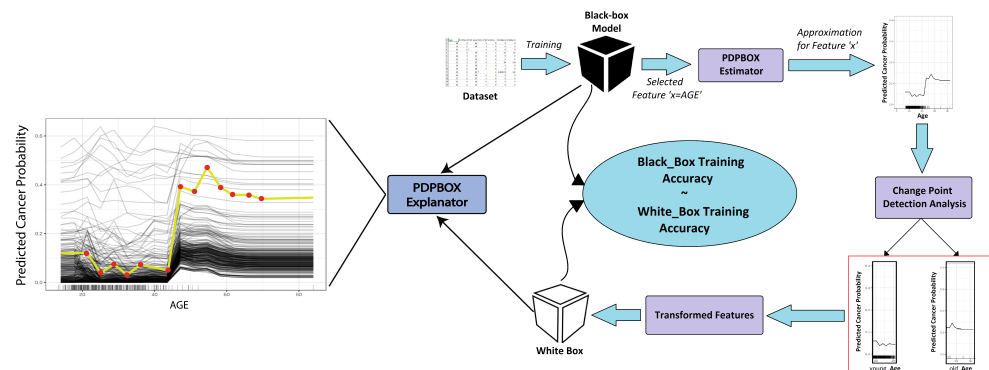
Black-box Model

Training

Dataset

Selected Feature 'x=AGE'

PDPBOX Estimator

Approximation for Feature 'x'

Predicted Cancer Probability

Age

Predicted Cancer Probability

0.6

0.4

0.2

0.0

20

40

60

80

AGE

PDPBOX Explanator

Black_Box Training Accuracy
~
White_Box Training Accuracy

Change Point Detection Analysis

White Box

Transformed Features

Predicted Cancer Probability

young Age

Predicted Cancer Probability

old Age